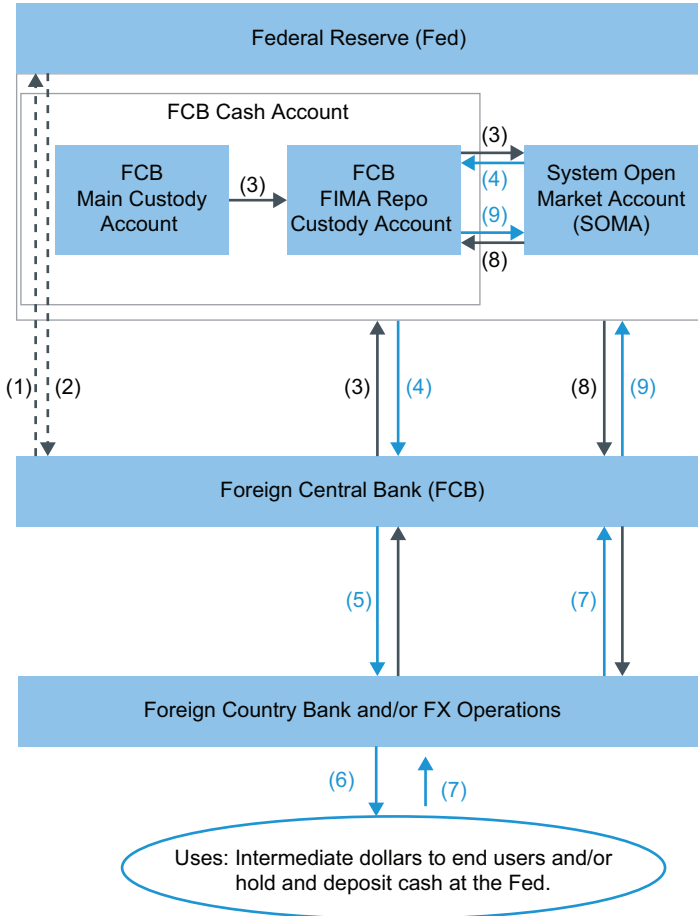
Federal Reserve (Fed)

FCB Cash Account

FCB Main Custody Account

(3)

FCB FIMA Repo Custody Account

(3)

(4)

(9)

(8)

System Open Market Account (SOMA)

(1)

(2)

(3)

(4)

(8)

(9)

Foreign Central Bank (FCB)

(5)

(7)

Foreign Country Bank and/or FX Operations

(6)

(7)

Uses: Intermediate dollars to end users and/or hold and deposit cash at the Fed.